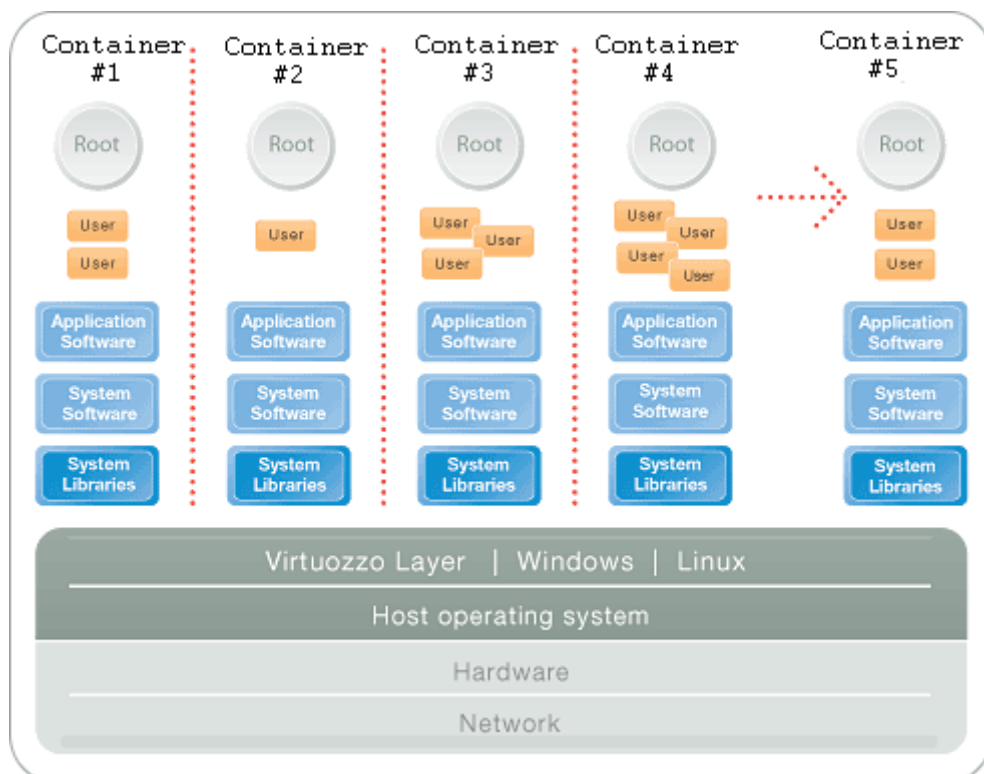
Container #1

Root

User
User

Application Software

System Software

System Libraries

Container #2

Root

User

Application Software

System Software

System Libraries

Container #3

Root

User
User
User

Application Software

System Software

System Libraries

Container #4

Root

User
User
User
User

Application Software

System Software

System Libraries

Container #5

Root

User
User

Application Software

System Software

System Libraries

Virtuozzo Layer | Windows | Linux

Host operating system

Hardware

Network